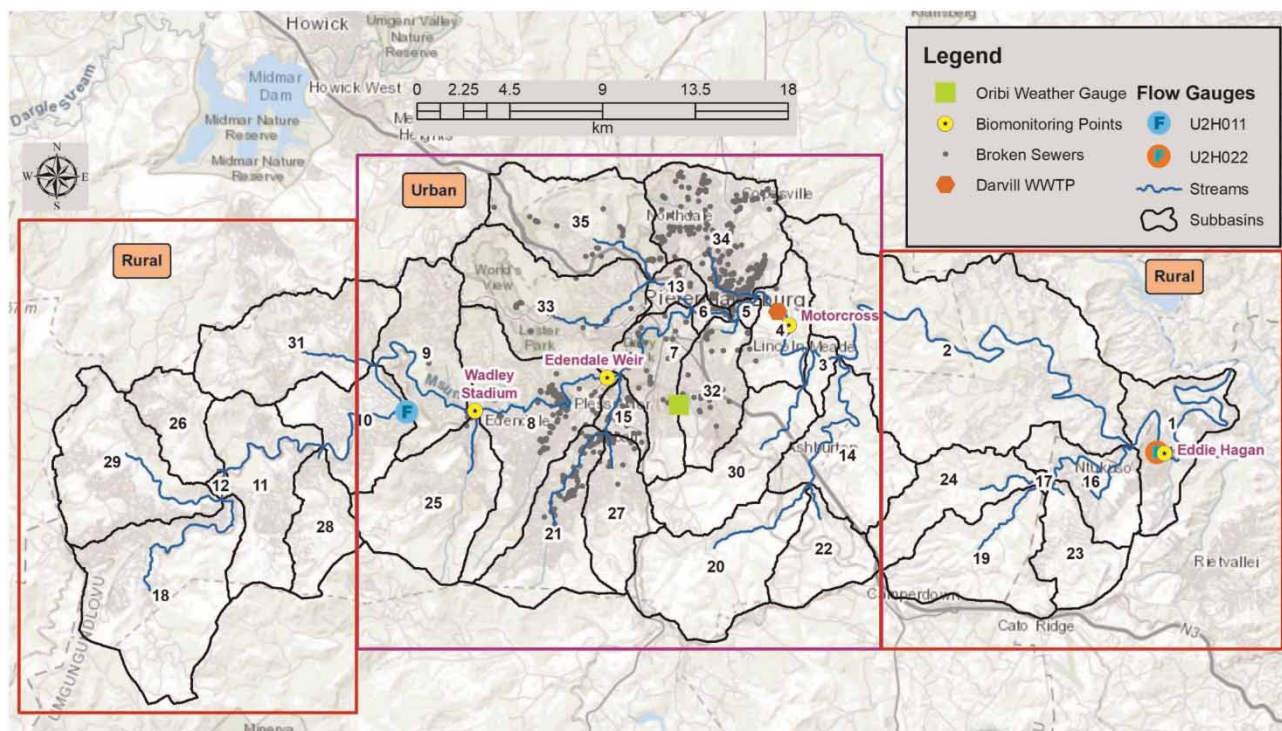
Howick
Umgeni Valley Nature Reserve
Dargle Stream
Midmar Dam
Howick West
Midmar Nature Reserve
Midmar Nature Reserve
Me
Heights
0 2.25 4.5 9 13.5 18
km
Legend
Oribi Weather Gauge
Biomonitoring Points
Broken Sewers
Darvill WWTP
Flow Gauges
U2H011
U2H022
Streams
Subbasins
Urban
Rural
Rural
35
34
Northdale
Cordsville
World's View
13
33
Pietermaritzburg
6
5
Motorcross
4
Lester Park
Lincoln Meade
2
31
9
Edendale Weir
7
3
Wadley Stadium
Msunduzi
10
F
8
Edendale
15
Pleasant
32
26
29
12
11
25
30
Ashburton
14
24
17
16
1
Eddie Hagan
Nkaso
28
21
27
22
20
19
23
18
Camperdown
Cato Ridge
Rietvallei
N3
UMGUNGUNDLOVU
Minerva